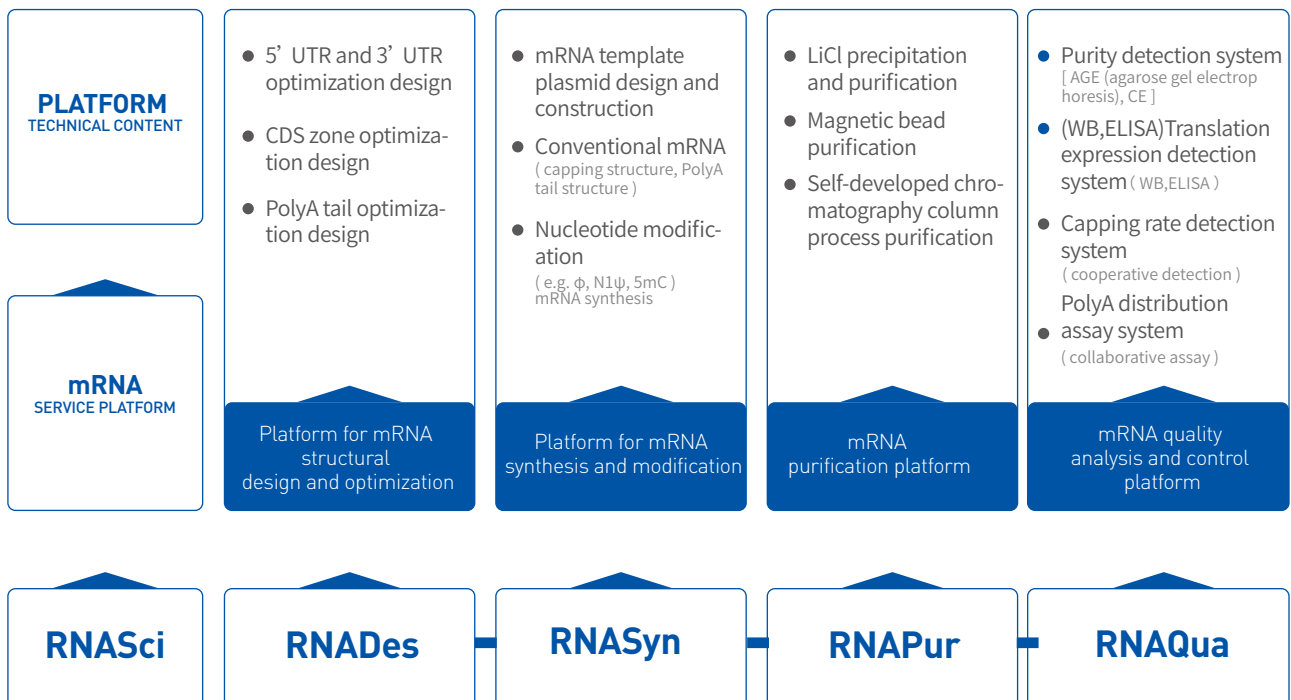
PLATFORM
TECHNICAL CONTENT

mRNA
SERVICE PLATFORM

● 5' UTR and 3' UTR optimization design

● CDS zone optimization design

● PolyA tail optimization design

Platform for mRNA structural design and optimization

● mRNA template plasmid design and construction

● Conventional mRNA
( capping structure, PolyA tail structure )

● Nucleotide modification
( e.g. ϕ, N1ψ, 5mC ) mRNA synthesis

Platform for mRNA synthesis and modification

● LiCl precipitation and purification

● Magnetic bead purification

● Self-developed chromatogaphy column process purification

mRNA purification platform

● Purity detection system
[ AGE (agarose gel electrophoresis), CE ]

● (WB,ELISA)Translation expression detection system ( WB,ELISA )

● Capping rate detection system
( cooperative detection )

● PolyA distribution assay system
( collaborative assay )

mRNA quality analysis and control platform

RNASci

RNADes

RNASyn

RNAPur

RNAQua